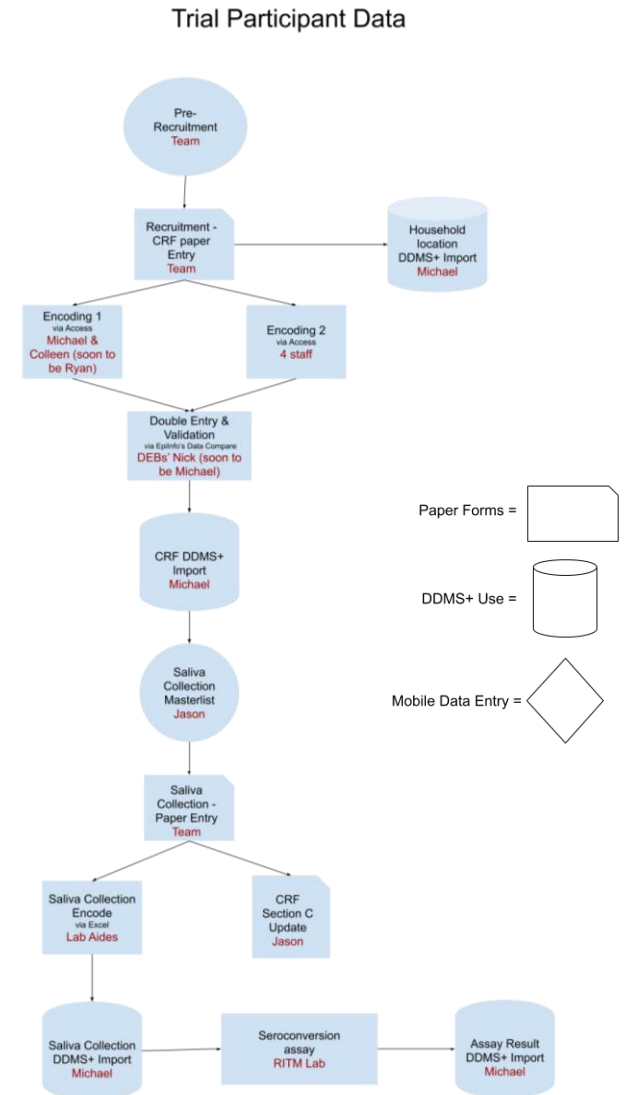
Trial Participant Data

Pre-Recruitment
Team

Recruitment - CRF paper Entry
Team

Household location DDMS+ Import
Michael

Encoding 1
via Access
Michael & Colleen (soon to be Ryan)

Encoding 2
via Access
4 staff

Double Entry & Validation
via EpiInfo's Data Compare
DEBs' Nick (soon to be Michael)

CRF DDMS+ Import
Michael

Paper Forms =

DDMS+ Use =

Mobile Data Entry =

Saliva Collection Masterlist
Jason

Saliva Collection - Paper Entry
Team

Saliva Collection Encode
via Excel
Lab Aides

CRF Section C Update
Jason

Saliva Collection DDMS+ Import
Michael

Seroconversion assay
RITM Lab

Assay Result DDMS+ Import
Michael